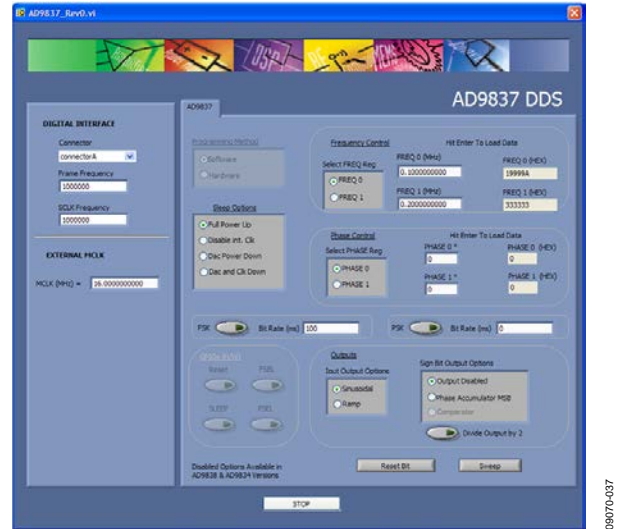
AD9837_Rev0.vi

AD9837 DDS

AD9837

DIGITAL INTERFACE

Connector

connectorA

Frame Frequency

1000000

SCLK Frequency

1000000

EXTERNAL MCLK

MCLK (MHz) = 16.0000000000

Programming Method

Software

Hardware

Sleep Options

Full Power Up

Disable int. Clk

Dac Power Down

Dac and Clk Down

Frequency Control

Hit Enter To Load Data

Select FREQ Reg

FREQ 0

FREQ 1

FREQ 0 (MHz)

0.1000000000

FREQ 0 (HEX)

19999A

FREQ 1 (MHz)

0.2000000000

FREQ 1 (HEX)

333333

Phase Control

Hit Enter To Load Data

Select PHASE Reg

PHASE 0

PHASE 1

PHASE 0 °

0

PHASE 0 (HEX)

0

PHASE 1 °

0

PHASE 1 (HEX)

0

FSK

Bit Rate (ms) 100

PSK

Bit Rate (ms) 0

Write In/Pin

Reset

FSEL

SLEEP

PSEL

Outputs

Iout Output Options

Sinusoidal

Ramp

Sign Bit Output Options

Output Disabled

Phase Accumulator MSB

Comparator

Divide Output by 2

Disabled Options Available in AD9838 & AD9834 Versions

Reset Bit

Sweep

STOP

09070-037